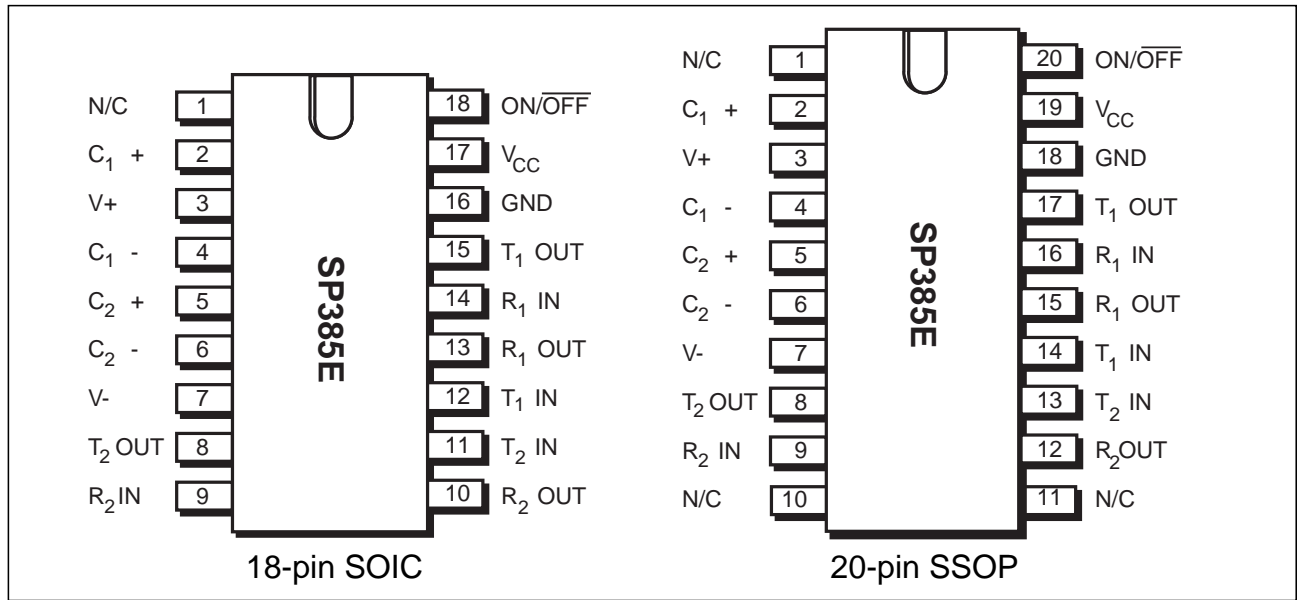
N/C 1
$C_1$ + 2
V+ 3
$C_1$ - 4
$C_2$ + 5
$C_2$ - 6
V- 7
$T_2$ OUT 8
$R_2$ IN 9

SP385E

18 ON/$\overline{OFF}$
17 $V_{CC}$
16 GND
15 $T_1$ OUT
14 $R_1$ IN
13 $R_1$ OUT
12 $T_1$ IN
11 $T_2$ IN
10 $R_2$ OUT

18-pin SOIC

N/C 1
$C_1$ + 2
V+ 3
$C_1$ - 4
$C_2$ + 5
$C_2$ - 6
V- 7
$T_2$ OUT 8
$R_2$ IN 9
N/C 10

SP385E

20 ON/$\overline{OFF}$
19 $V_{CC}$
18 GND
17 $T_1$ OUT
16 $R_1$ IN
15 $R_1$ OUT
14 $T_1$ IN
13 $T_2$ IN
12 $R_2$OUT
11 N/C

20-pin SSOP